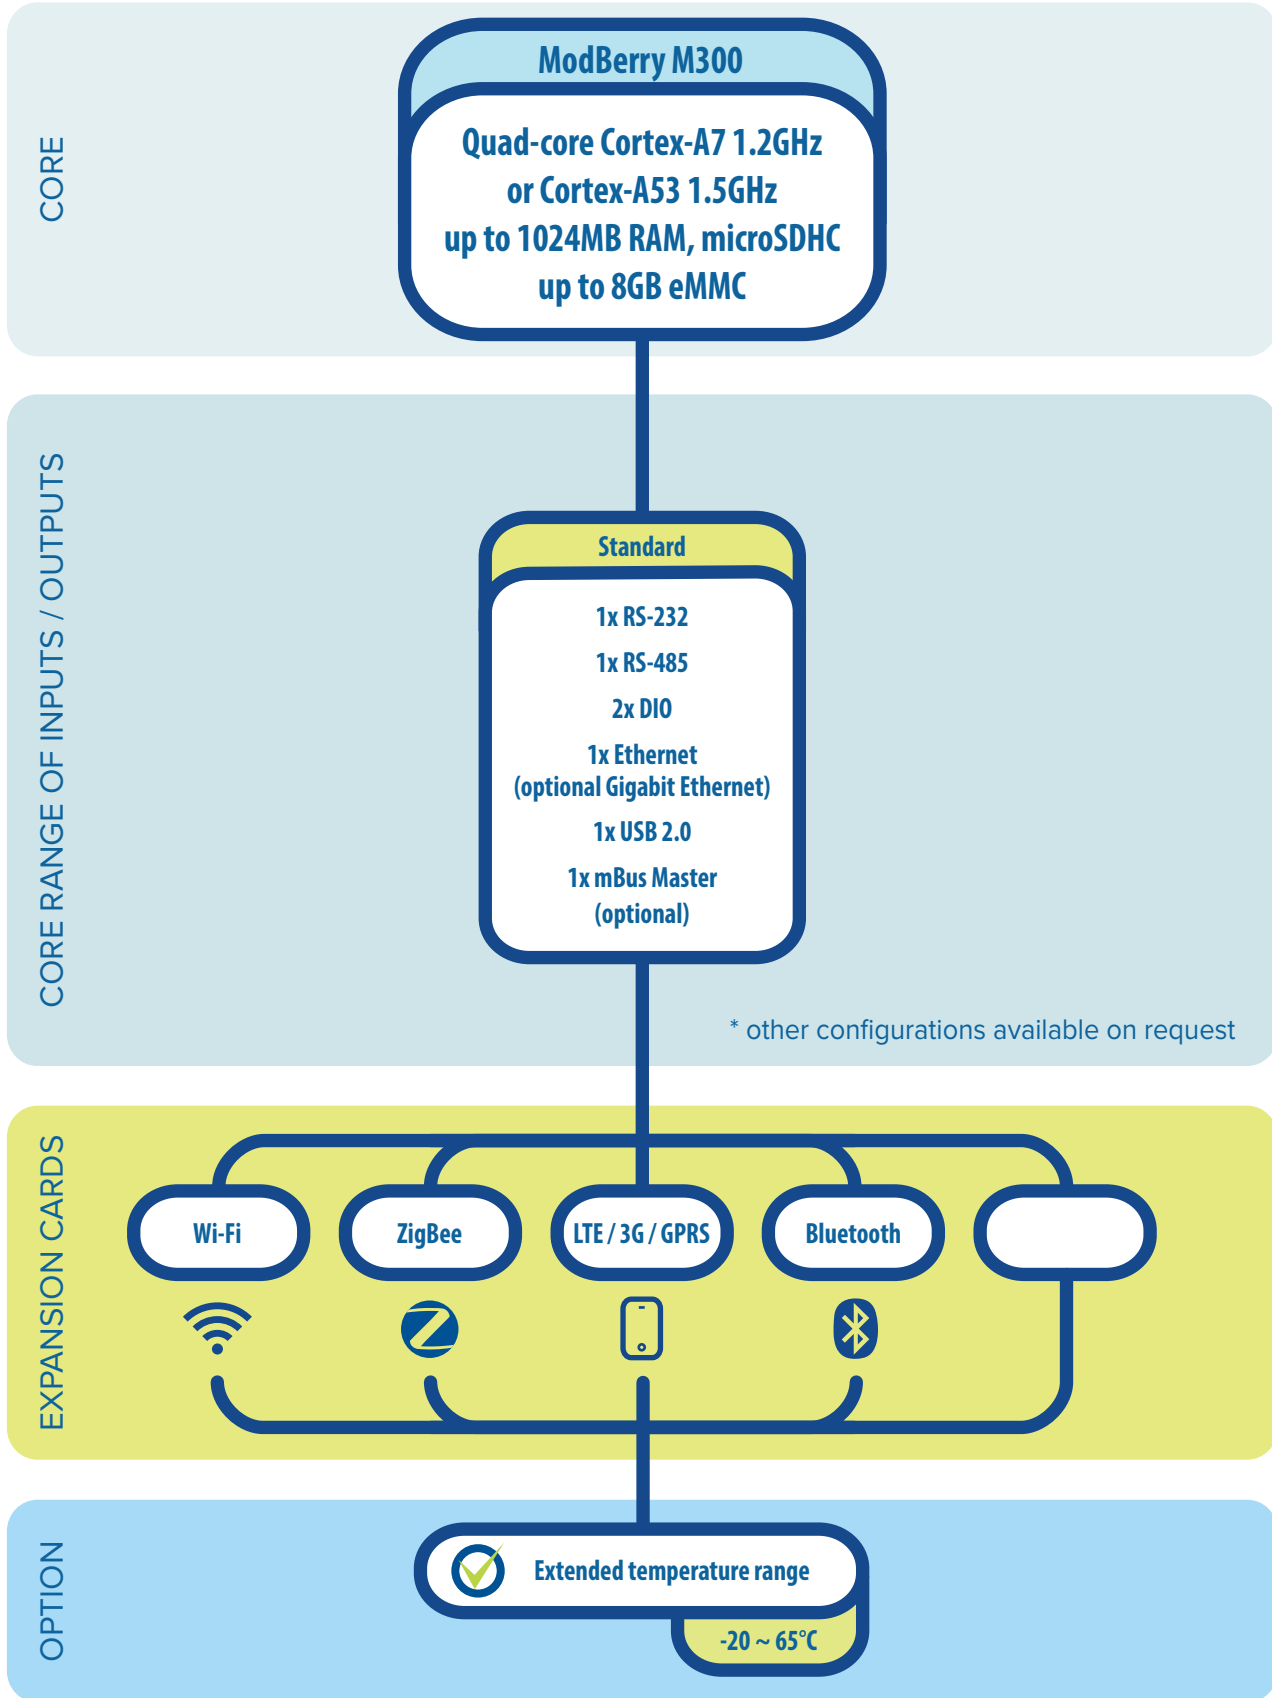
CORE

ModBerry M300

Quad-core Cortex-A7 1.2GHz
or Cortex-A53 1.5GHz
up to 1024MB RAM, microSDHC
up to 8GB eMMC

CORE RANGE OF INPUTS / OUTPUTS

Standard

1x RS-232
1x RS-485
2x DIO
1x Ethernet
(optional Gigabit Ethernet)
1x USB 2.0
1x mBus Master
(optional)

* other configurations available on request

EXPANSION CARDS

Wi-Fi
ZigBee
LTE / 3G / GPRS
Bluetooth

OPTION

Extended temperature range
-20 ~ 65°C